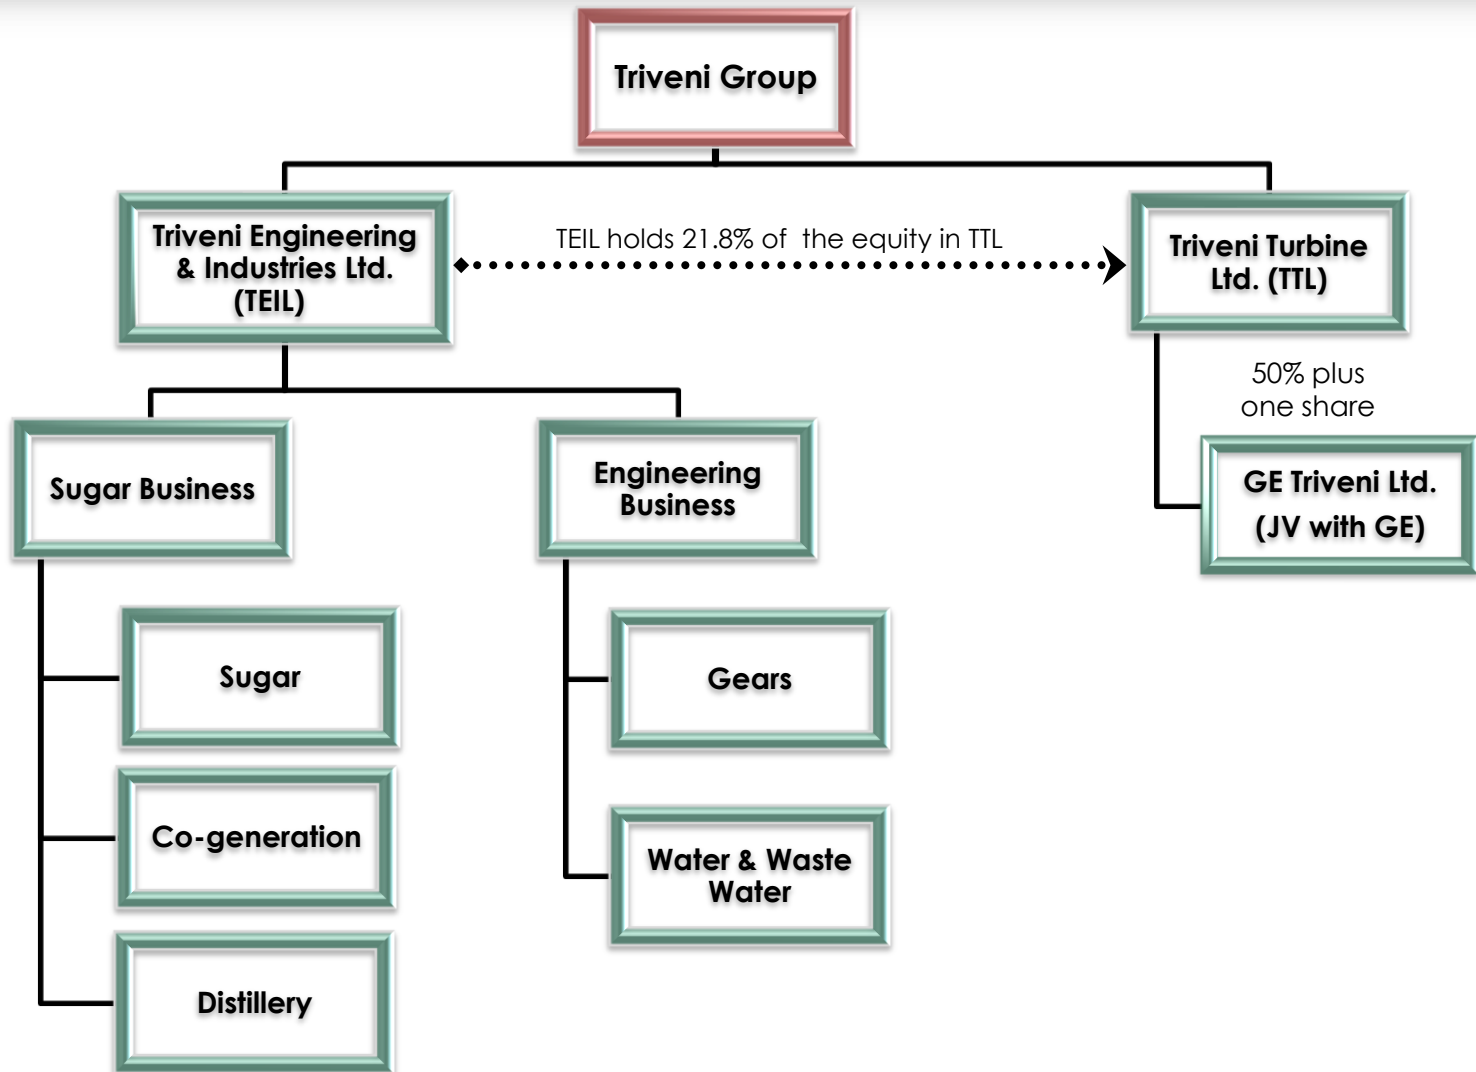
Triveni Group

Triveni Engineering & Industries Ltd. (TEIL)

TEIL holds 21.8% of the equity in TTL

Triveni Turbine Ltd. (TTL)

50% plus one share

GE Triveni Ltd. (JV with GE)

Sugar Business

Engineering Business

Sugar

Co-generation

Distillery

Gears

Water & Waste Water